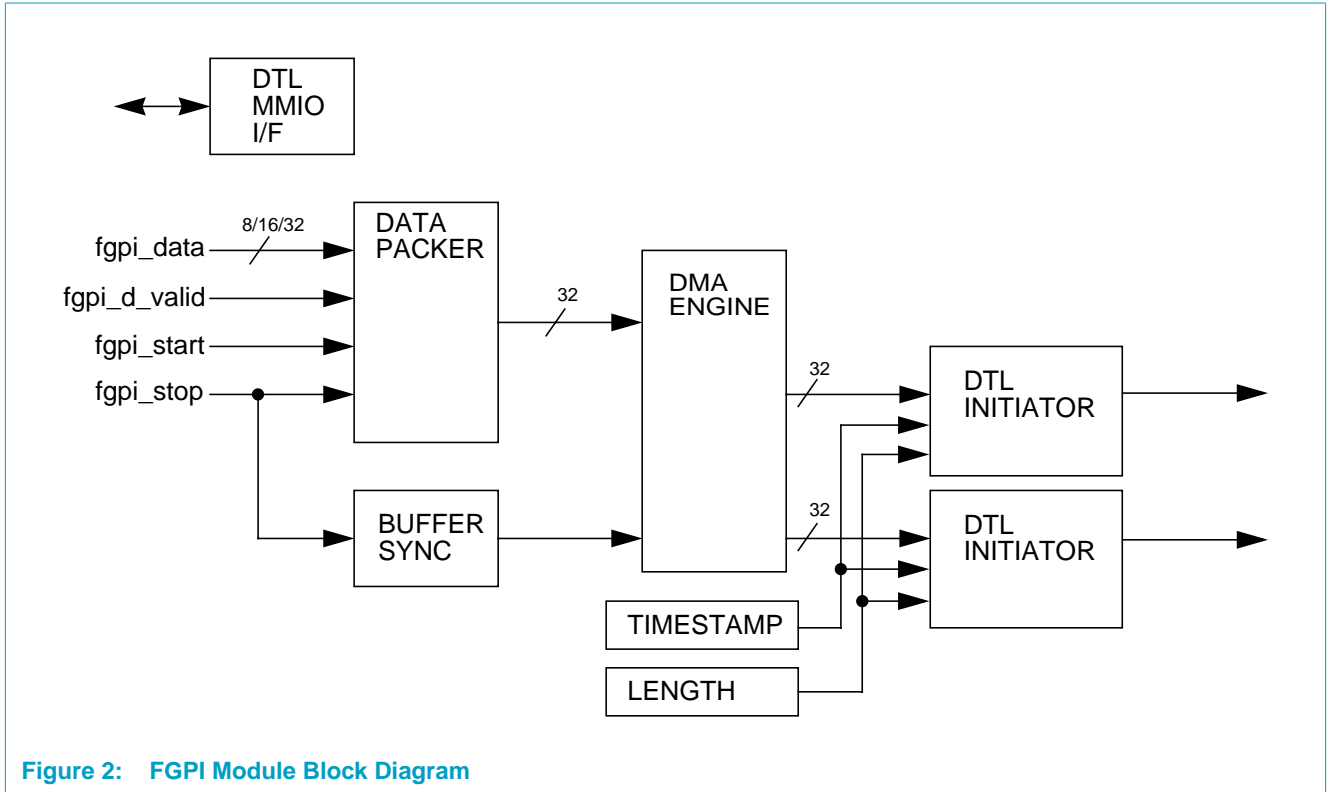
DTL MMIO I/F

fgpi_data
8/16/32
fgpi_d_valid
fgpi_start
fgpi_stop

DATA PACKER

32

DMA ENGINE

32

DTL INITIATOR

32

DTL INITIATOR

BUFFER SYNC

TIMESTAMP

LENGTH

Figure 2: FGPI Module Block Diagram